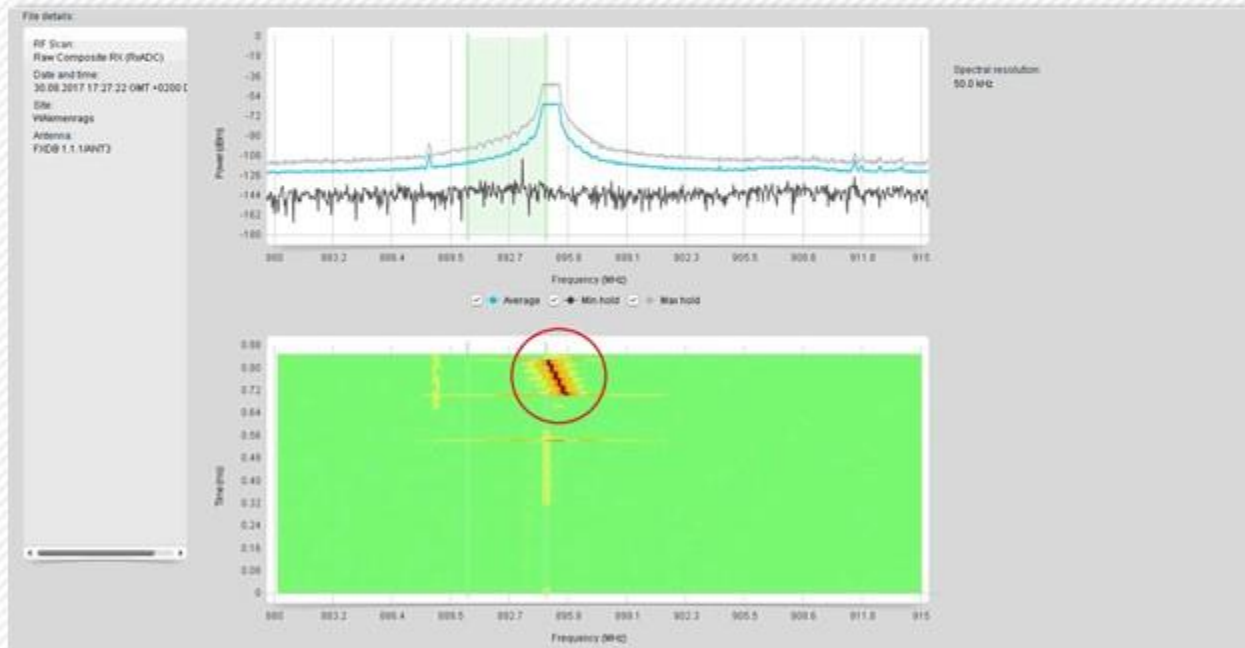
File details:

RF Scan:
Raw Composite RX (RxADC)
Date and time:
30.08.2017 17:27:22 GMT +0200 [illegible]
Site:
Wilamenrags
Antenna:
FXDB 1.1.1/ANT3

Spectral resolution:
50.0 kHz

Power (dBm)

0
-18
-36
-54
-72
-90
-108
-126
-144
-162
-180

880 883.2 886.4 889.5 892.7 895.8 899.1 902.3 905.5 908.6 911.8 915

Frequency (MHz)

Average Min hold Max hold

Time (ms)

0.88
0.80
0.72
0.64
0.56
0.48
0.40
0.32
0.24
0.16
0.08
0

880 883.2 886.4 889.5 892.7 895.8 899.1 902.3 905.5 908.6 911.8 915

Frequency (MHz)